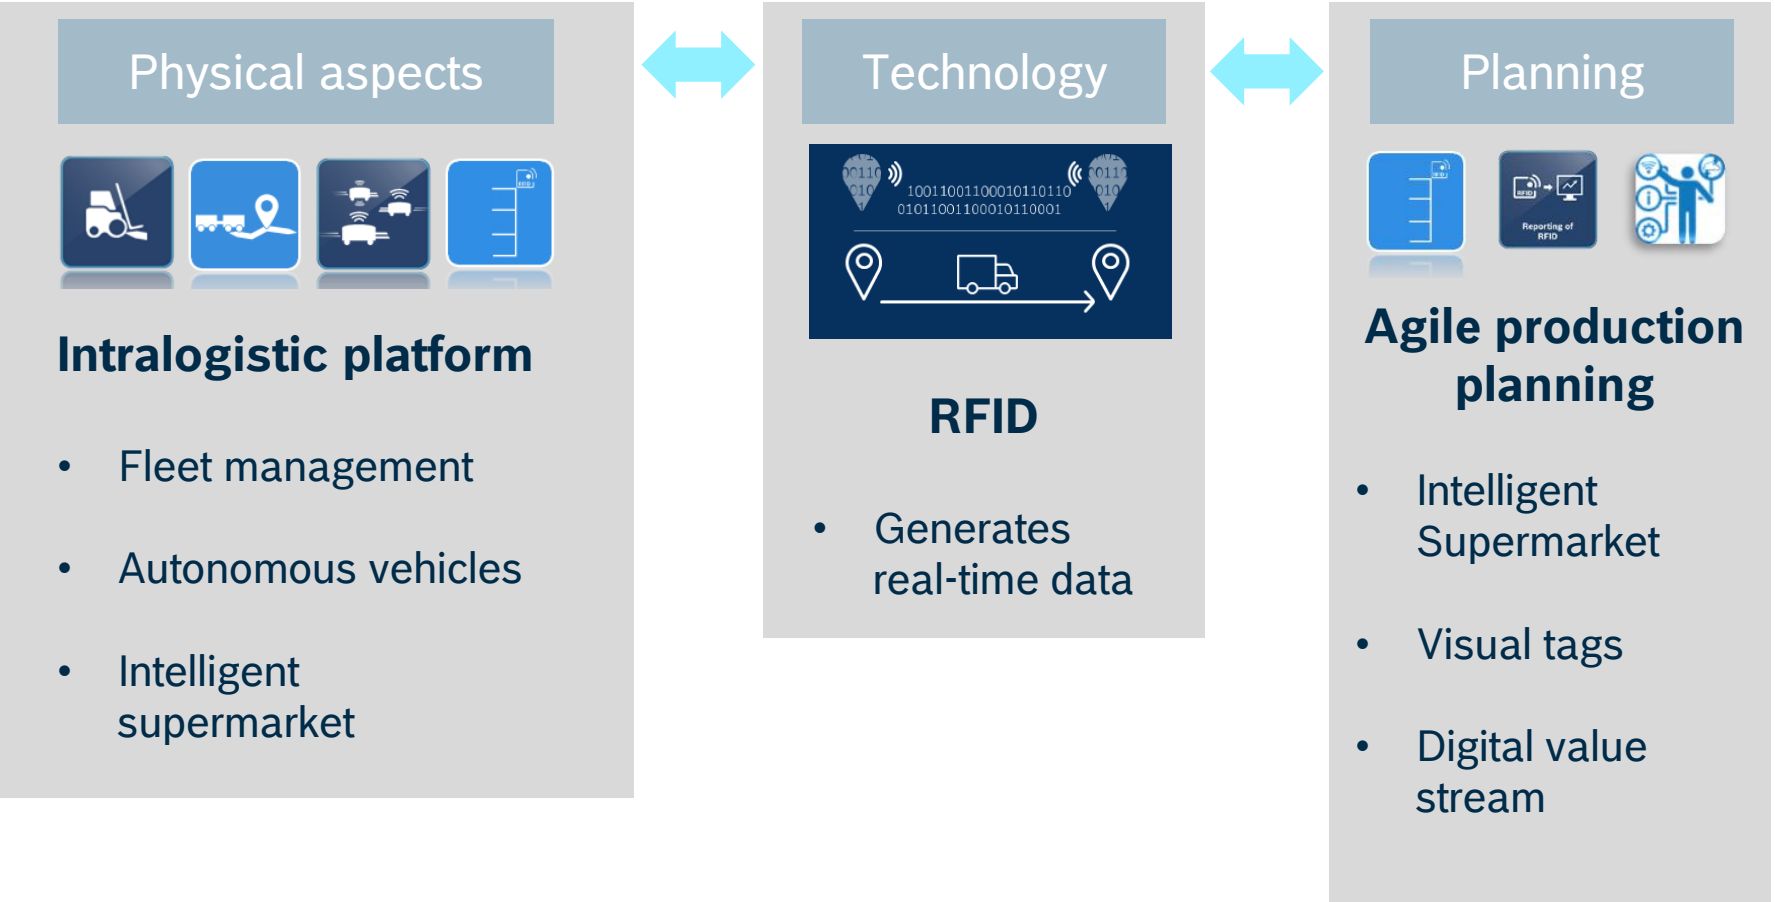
Physical aspects

Intralogistic platform

- Fleet management
- Autonomous vehicles
- Intelligent supermarket

Technology

1001100110001011011O
01011001100010110001

RFID

- Generates real-time data

Planning

Reporting of RFID

Agile production planning

- Intelligent Supermarket
- Visual tags
- Digital value stream